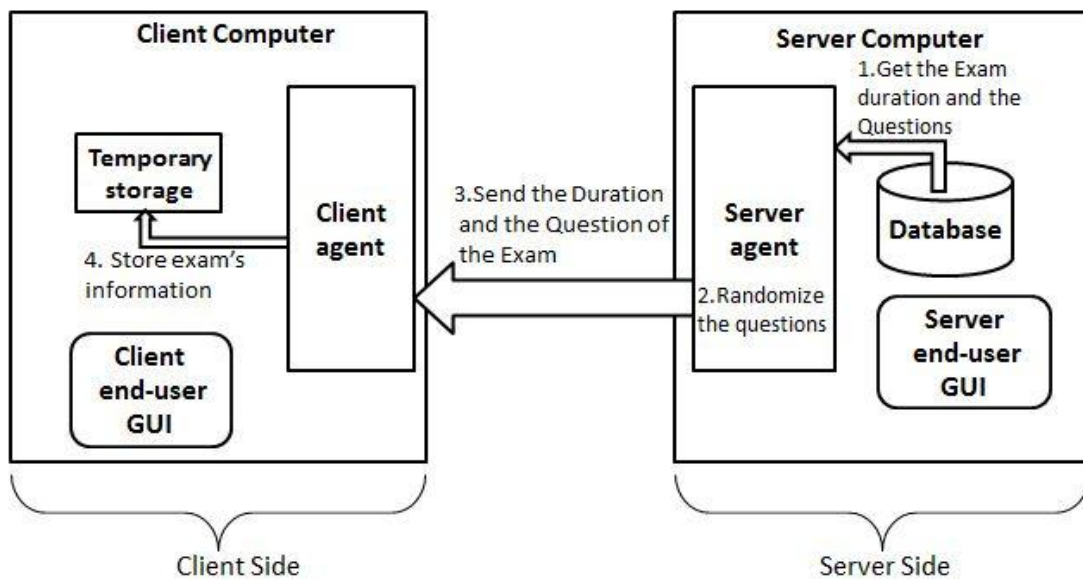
Client Computer

Temporary storage

Client agent

4. Store exam's information

Client end-user GUI

3.Send the Duration and the Question of the Exam

Server Computer

1.Get the Exam duration and the Questions

Server agent

Database

2.Randomize the questions

Server end-user GUI

Client Side

Server Side